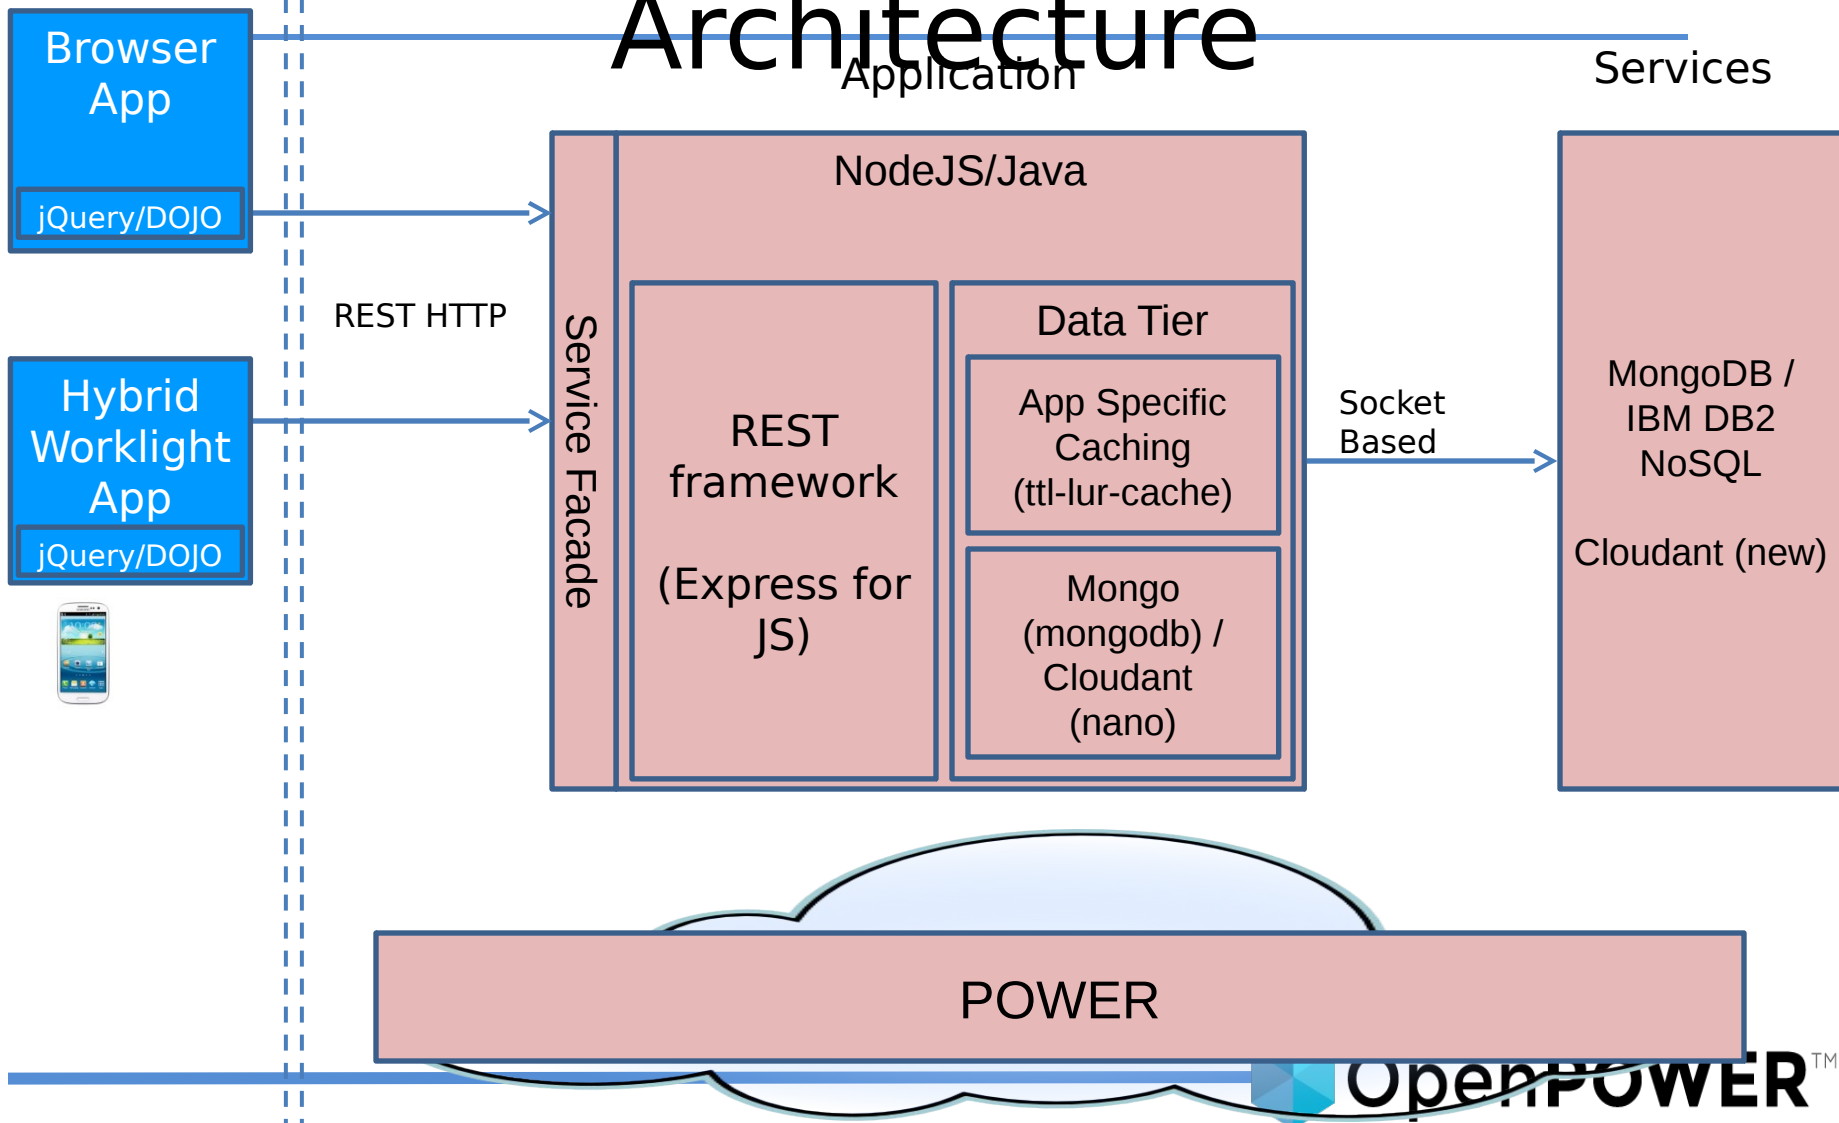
Architecture

Browser App

jQuery/DOJO

Application

Services

NodeJS/Java

REST HTTP

Service Facade

Hybrid Worklight App

jQuery/DOJO

REST framework

(Express for JS)

Data Tier

App Specific Caching (ttl-lur-cache)

Mongo (mongodb) / Cloudant (nano)

Socket Based

MongoDB / IBM DB2 NoSQL

Cloudant (new)

POWER

OpenPOWER™